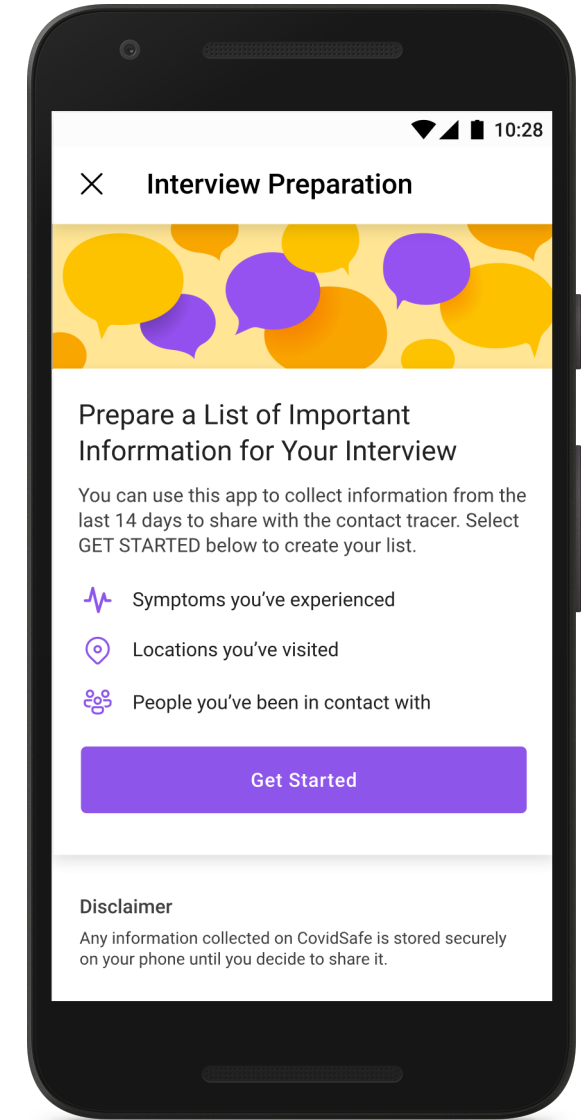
10:28

Interview Preparation

Prepare a List of Important Inforrmation for Your Interview

You can use this app to collect information from the last 14 days to share with the contact tracer. Select GET STARTED below to create your list.

Symptoms you've experienced

Locations you've visited

People you've been in contact with

Get Started

Disclaimer

Any information collected on CovidSafe is stored securely on your phone until you decide to share it.